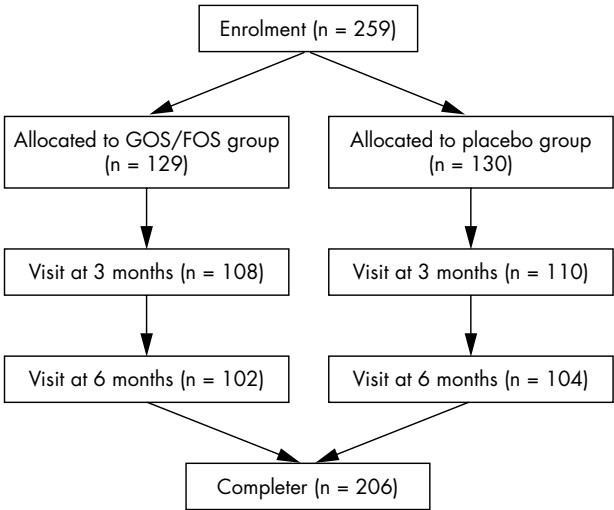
Enrolment (n = 259)

Allocated to GOS/FOS group (n = 129)

Allocated to placebo group (n = 130)

Visit at 3 months (n = 108)

Visit at 3 months (n = 110)

Visit at 6 months (n = 102)

Visit at 6 months (n = 104)

Completer (n = 206)